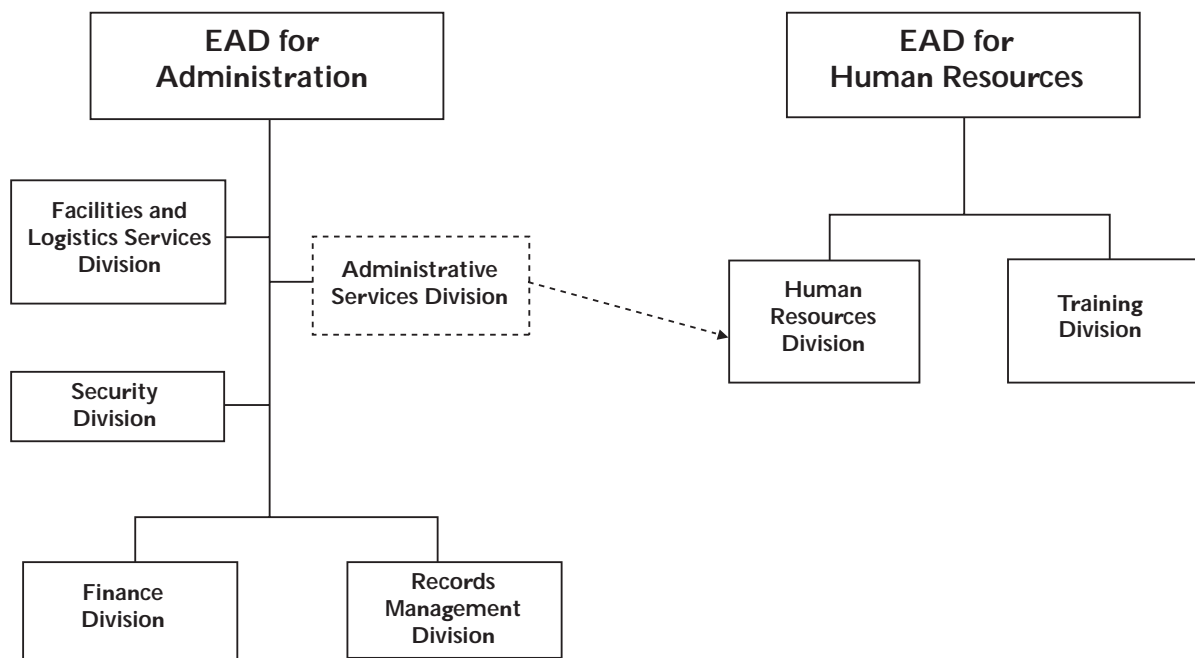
EAD for Administration

Facilities and Logistics Services Division

Administrative Services Division

Security Division

Finance Division

Records Management Division

EAD for Human Resources

Human Resources Division

Training Division